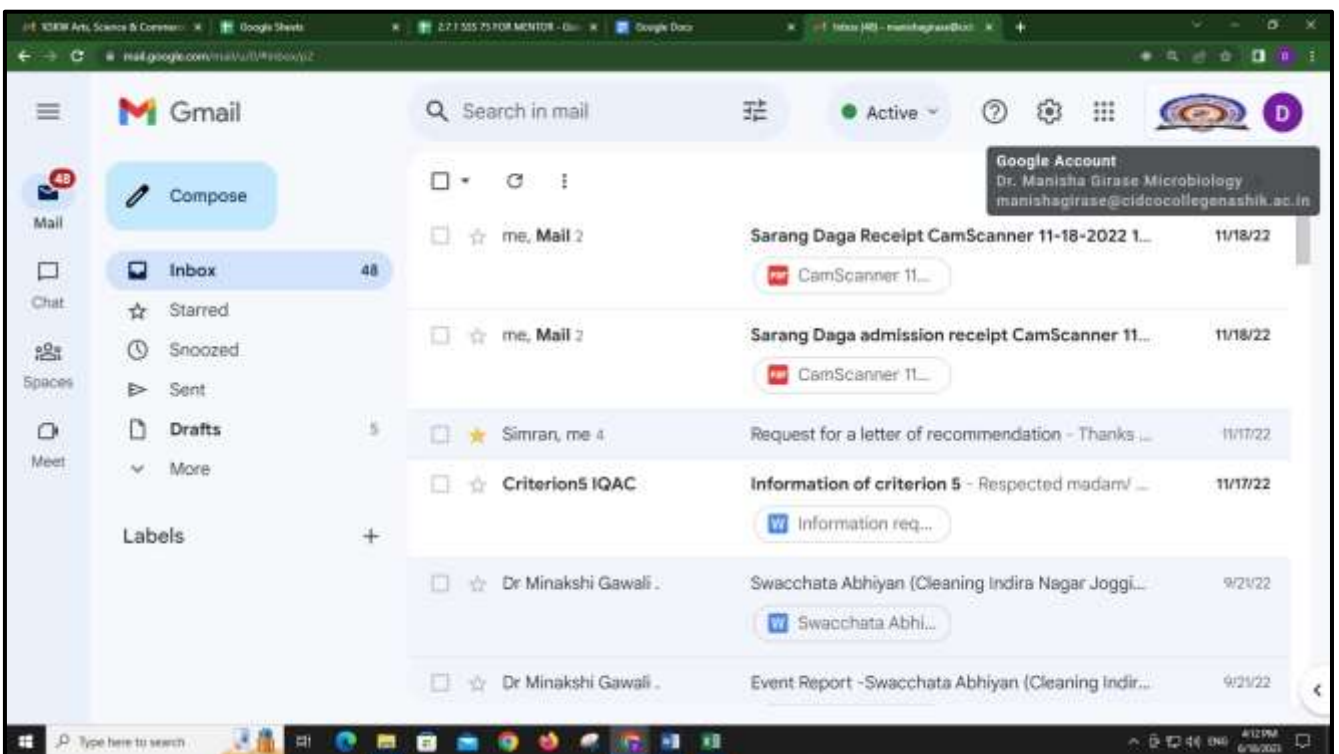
MSKW Arts, Science & Commerce | Google Sheets | 2.7.1 SSS 75 FOR MENTOR - Go | Google Docs | Inbox (48) - manishagirase@cid

mail.google.com/mail/u/0/#inbox/p2

Gmail

Search in mail

Active

D

Google Account
Dr. Manisha Girase Microbiology
manishagirase@cidcocollegenashik.ac.in

48
Mail

Chat

Spaces

Meet

Compose

Inbox 48
Starred
Snoozed
Sent
Drafts 5
More

Labels +

me, Mail 2 | Sarang Daga Receipt CamScanner 11-18-2022 1... | 11/18/22
CamScanner 11...

me, Mail 2 | Sarang Daga admission receipt CamScanner 11... | 11/18/22
CamScanner 11...

Simran, me 4 | Request for a letter of recommendation - Thanks ... | 11/17/22

Criterion5 IQAC | Information of criterion 5 - Respected madam/ ... | 11/17/22
Information req...

Dr Minakshi Gawali . | Swacchata Abhiyan (Cleaning Indira Nagar Joggi... | 9/21/22
Swacchata Abhi...

Dr Minakshi Gawali . | Event Report -Swacchata Abhiyan (Cleaning Indir... | 9/21/22

Type here to search

ENG 4:12 PM